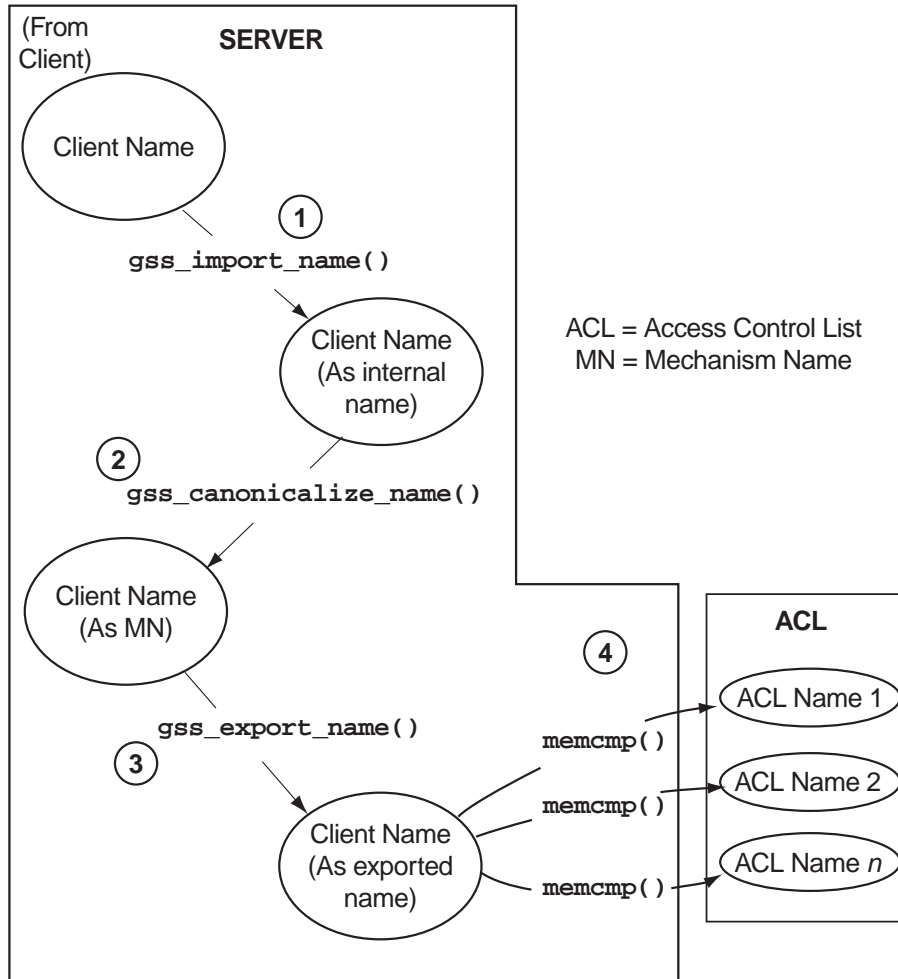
(From Client)

SERVER

Client Name

1

gss_import_name()

Client Name (As internal name)

ACL = Access Control List
MN = Mechanism Name

2

gss_canonicalize_name()

Client Name (As MN)

ACL

4

ACL Name 1

gss_export_name()

3

memcmp()

memcmp()

ACL Name 2

Client Name (As exported name)

memcmp()

ACL Name *n*